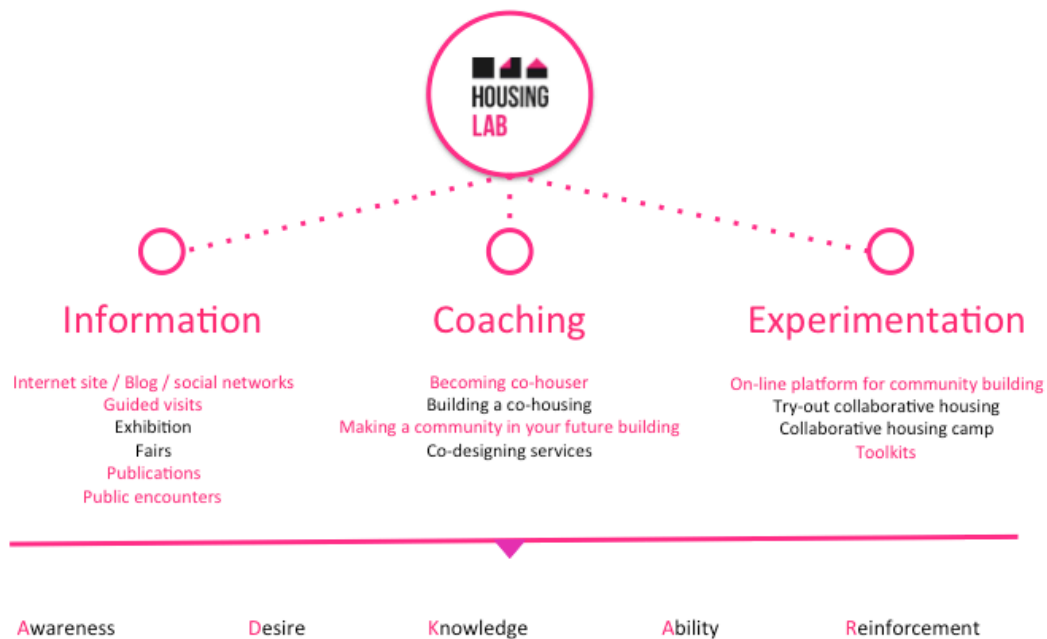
HOUSING
LAB

Information

Internet site / Blog / social networks
Guided visits
Exhibition
Fairs
Publications
Public encounters

Coaching

Becoming co-houser
Building a co-housing
Making a community in your future building
Co-designing services

Experimentation

On-line platform for community building
Try-out collaborative housing
Collaborative housing camp
Toolkits

Awareness Desire Knowledge Ability Reinforcement